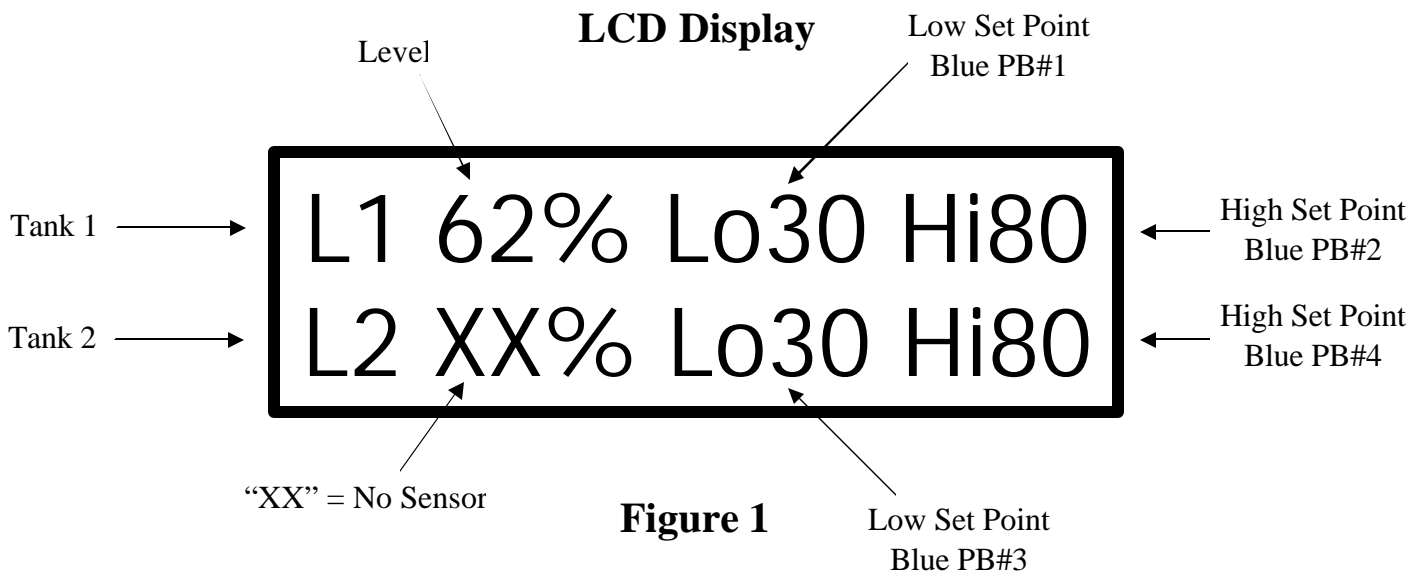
LCD Display

Level

Low Set Point
Blue PB#1

Tank 1

L1 62% Lo30 Hi80

High Set Point
Blue PB#2

Tank 2

L2 XX% Lo30 Hi80

High Set Point
Blue PB#4

"XX" = No Sensor

Figure 1

Low Set Point
Blue PB#3